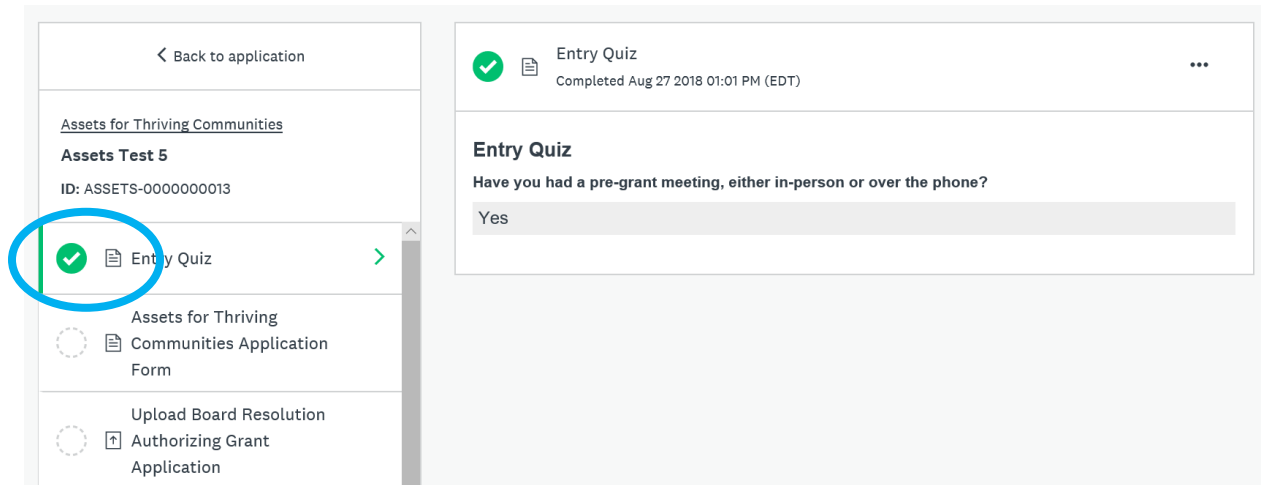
< Back to application

Assets for Thriving Communities

Assets Test 5

ID: ASSETS-0000000013

Entry Quiz

Assets for Thriving Communities Application Form

Upload Board Resolution Authorizing Grant Application

Entry Quiz
Completed Aug 27 2018 01:01 PM (EDT)

...

Entry Quiz

Have you had a pre-grant meeting, either in-person or over the phone?

Yes